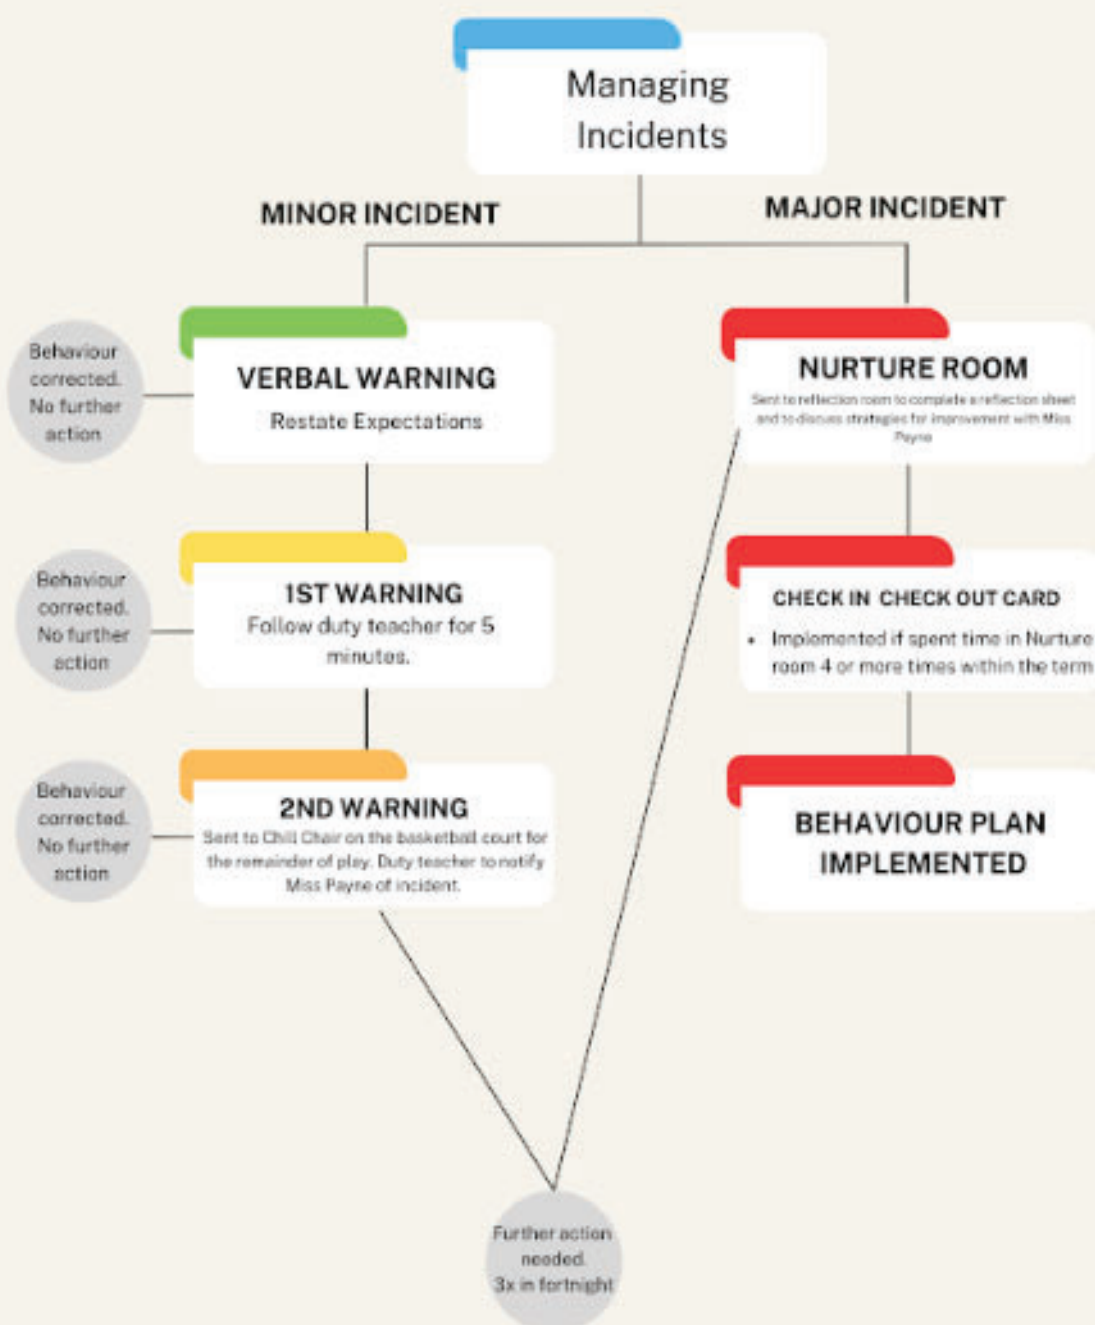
Managing Incidents

MINOR INCIDENT

MAJOR INCIDENT

Behaviour corrected. No further action

VERBAL WARNING
Restate Expectations

NURTURE ROOM
Sent to reflection room to complete a reflection sheet and to discuss strategies for improvement with Miss Payne

Behaviour corrected. No further action

1ST WARNING
Follow duty teacher for 5 minutes.

CHECK IN CHECK OUT CARD
• Implemented if spent time in Nurture room 4 or more times within the term

Behaviour corrected. No further action

2ND WARNING
Sent to Chill Chair on the basketball court for the remainder of play. Duty teacher to notify Miss Payne of incident.

BEHAVIOUR PLAN IMPLEMENTED

Further action needed. 3x in fortnight